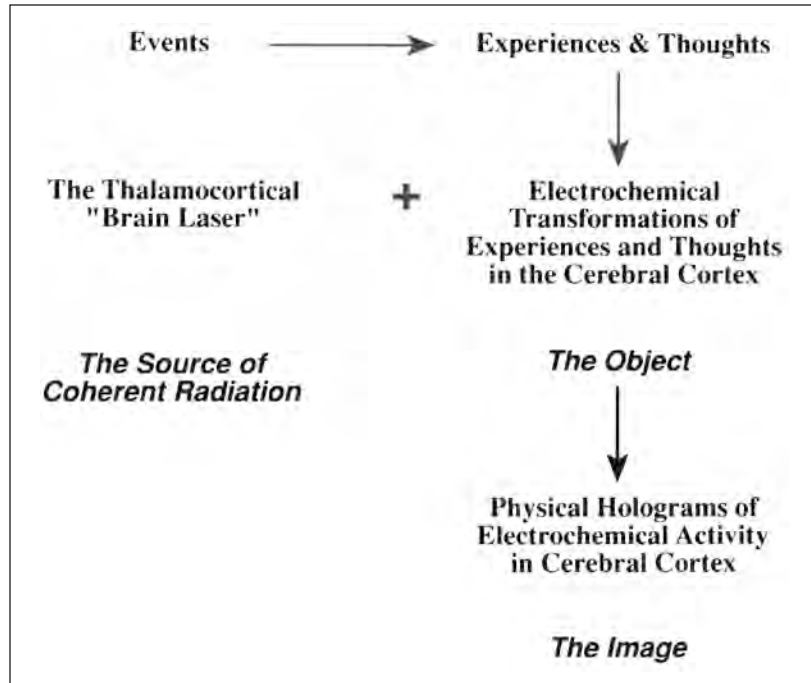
Events

Experiences & Thoughts

The Thalamocortical "Brain Laser"

+

Electrochemical Transformations of Experiences and Thoughts in the Cerebral Cortex

The Source of Coherent Radiation

The Object

Physical Holograms of Electrochemical Activity in Cerebral Cortex

The Image